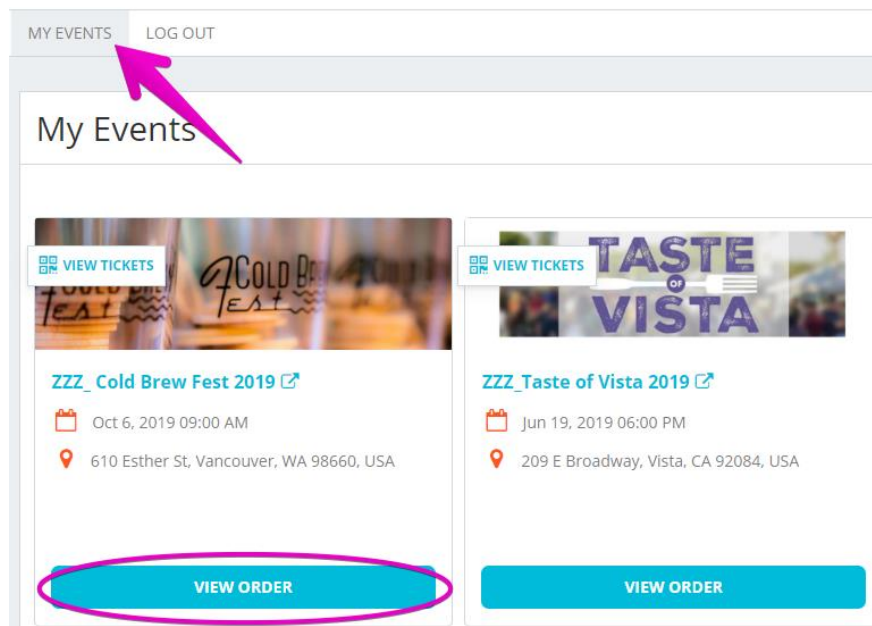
MY EVENTS LOG OUT

My Events

VIEW TICKETS

Cold Brew Fest

ZZZ_ Cold Brew Fest 2019

Oct 6, 2019 09:00 AM

610 Esther St, Vancouver, WA 98660, USA

VIEW ORDER

VIEW TICKETS

TASTE of VISTA

ZZZ_Taste of Vista 2019

Jun 19, 2019 06:00 PM

209 E Broadway, Vista, CA 92084, USA

VIEW ORDER